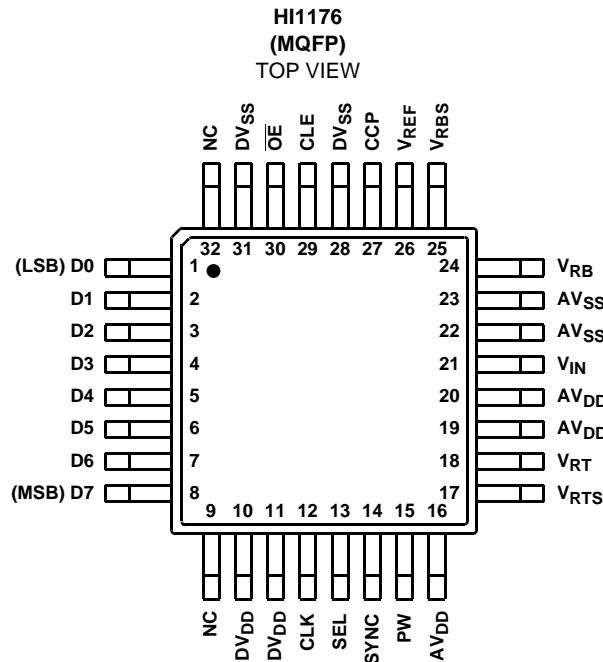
HI1176
(MQFP)
TOP VIEW

NC
$DV_{SS}$
$\overline{OE}$
CLE
$DV_{SS}$
CCP
$V_{REF}$
$V_{RBS}$

32 31 30 29 28 27 26 25

(LSB) D0 1
D1 2
D2 3
D3 4
D4 5
D5 6
D6 7
(MSB) D7 8

24 $V_{RB}$
23 $AV_{SS}$
22 $AV_{SS}$
21 $V_{IN}$
20 $AV_{DD}$
19 $AV_{DD}$
18 $V_{RT}$
17 $V_{RTS}$

9 10 11 12 13 14 15 16

NC
$DV_{DD}$
$DV_{DD}$
CLK
SEL
SYNC
PW
$AV_{DD}$